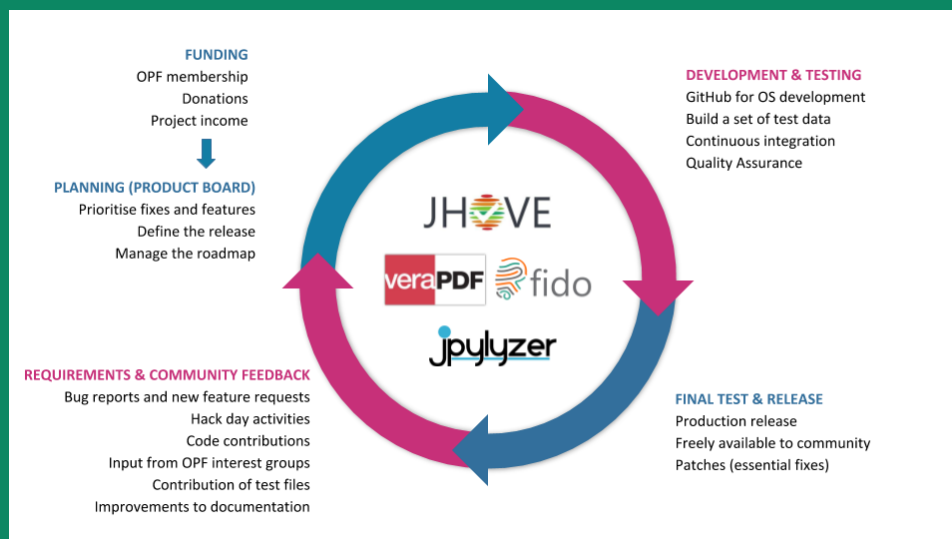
FUNDING
OPF membership
Donations
Project income

PLANNING (PRODUCT BOARD)
Prioritise fixes and features
Define the release
Manage the roadmap

DEVELOPMENT & TESTING
GitHub for OS development
Build a set of test data
Continuous integration
Quality Assurance

JHOVE
veraPDF
fido
jpylyzer

REQUIREMENTS & COMMUNITY FEEDBACK
Bug reports and new feature requests
Hack day activities
Code contributions
Input from OPF interest groups
Contribution of test files
Improvements to documentation

FINAL TEST & RELEASE
Production release
Freely available to community
Patches (essential fixes)